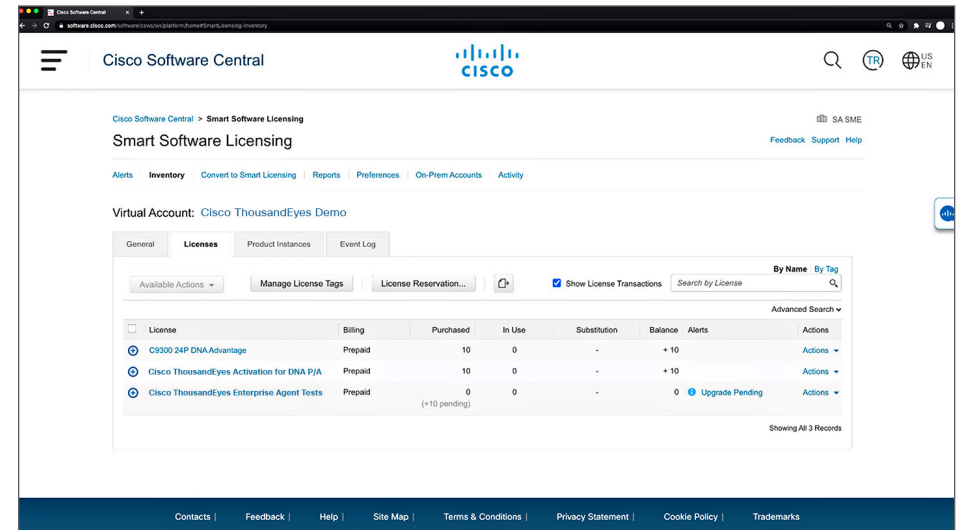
Cisco Software Central
software.cisco.com/software/csws/ws/platform/home#SmartLicensing-Inventory

Cisco Software Central

cisco

TR

US EN

Cisco Software Central > Smart Software Licensing

SA SME

Smart Software Licensing

Feedback Support Help

Alerts Inventory Convert to Smart Licensing Reports Preferences On-Prem Accounts Activity

Virtual Account: Cisco ThousandEyes Demo

General Licenses Product Instances Event Log

By Name By Tag

Available Actions Manage License Tags License Reservation... Show License Transactions Search by License

Advanced Search

| License | Billing | Purchased | In Use | Substitution | Balance | Alerts | Actions |
|---|---|---|---|---|---|---|---|
| C9300 24P DNA Advantage | Prepaid | 10 | 0 | - | + 10 | | Actions |
| Cisco ThousandEyes Activation for DNA P/A | Prepaid | 10 | 0 | - | + 10 | | Actions |
| Cisco ThousandEyes Enterprise Agent Tests | Prepaid | 0 (+10 pending) | 0 | - | 0 | Upgrade Pending | Actions |

Showing All 3 Records

Contacts | Feedback | Help | Site Map | Terms & Conditions | Privacy Statement | Cookie Policy | Trademarks